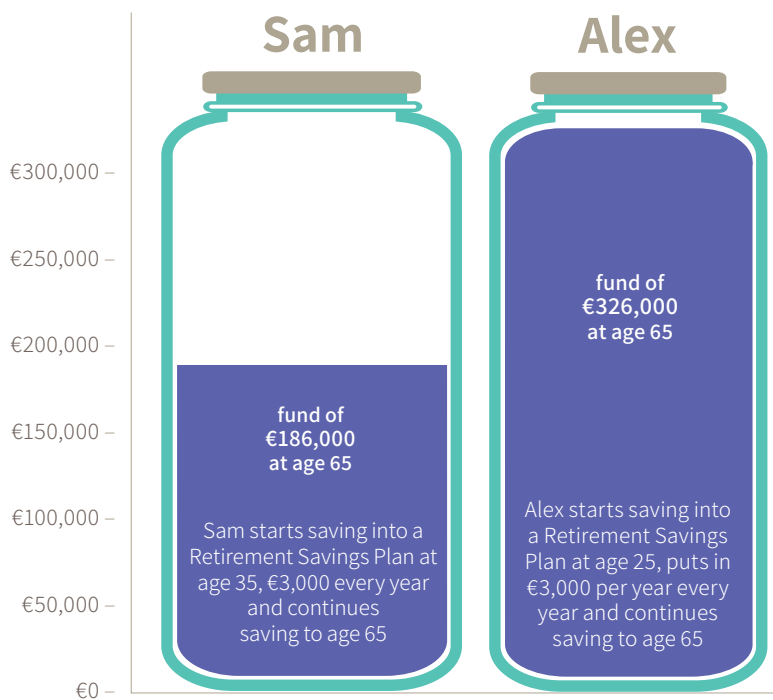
€300,000
€250,000
€200,000
€150,000
€100,000
€50,000
€0

Sam

fund of
€186,000
at age 65

Sam starts saving into a Retirement Savings Plan at age 35, €3,000 every year and continues saving to age 65

Alex

fund of
€326,000
at age 65

Alex starts saving into a Retirement Savings Plan at age 25, puts in €3,000 per year every year and continues saving to age 65